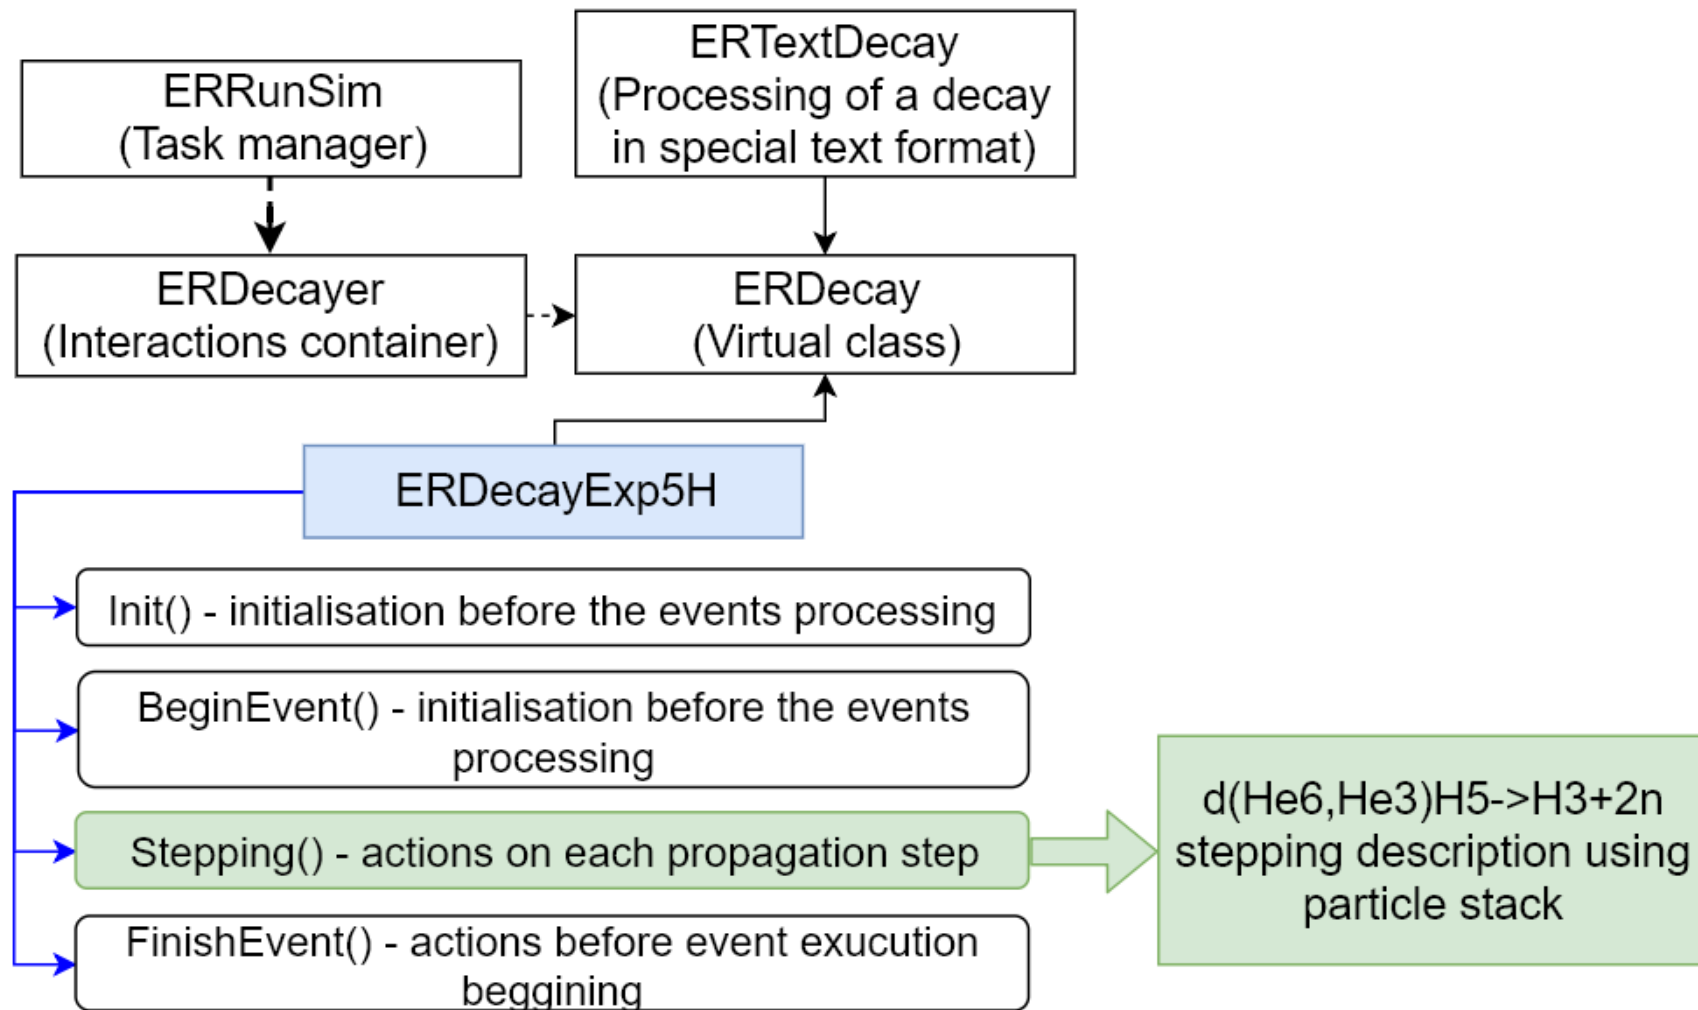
ERRunSim
(Task manager)

ERTextDecay
(Processing of a decay in special text format)

ERDecayer
(Interactions container)

ERDecay
(Virtual class)

ERDecayExp5H

Init() - initialisation before the events processing

BeginEvent() - initialisation before the events processing

Stepping() - actions on each propagation step

FinishEvent() - actions before event exucution beggining

d(He6,He3)H5->H3+2n stepping description using particle stack